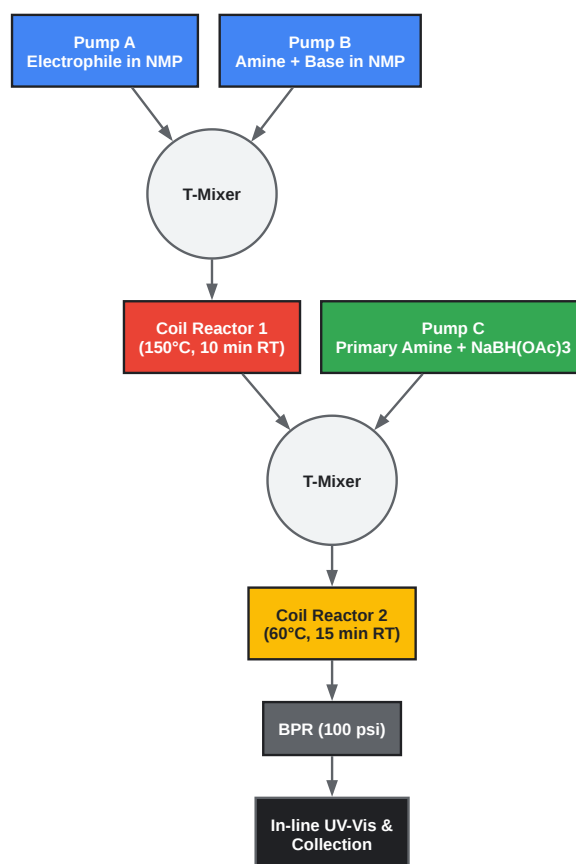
Pump A
Electrophile in NMP

Pump B
Amine + Base in NMP

T-Mixer

Coil Reactor 1
(150°C, 10 min RT)

Pump C
Primary Amine + NaBH(OAc)3

T-Mixer

Coil Reactor 2
(60°C, 15 min RT)

BPR (100 psi)

In-line UV-Vis &
Collection